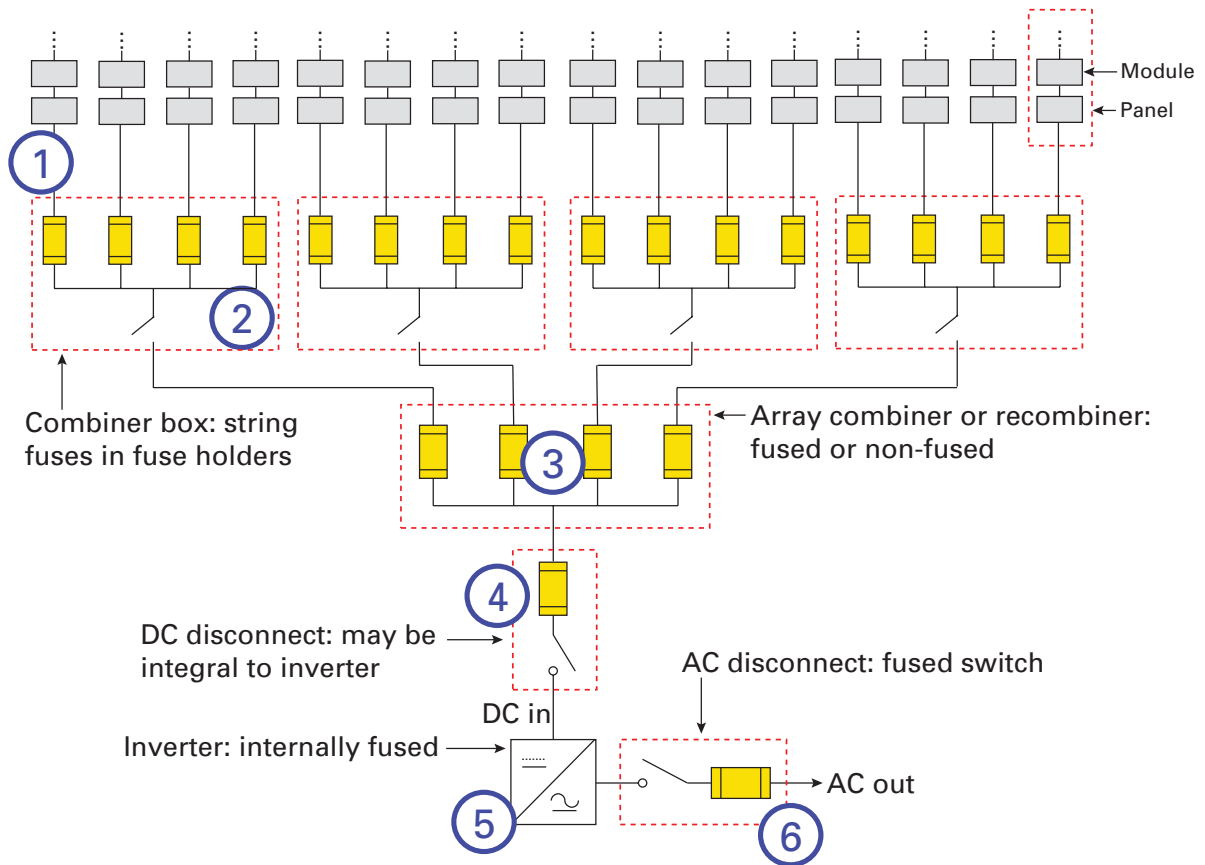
Module
Panel
1
2
Combiner box: string fuses in fuse holders
Array combiner or recombiner: fused or non-fused
3
4
DC disconnect: may be integral to inverter
AC disconnect: fused switch
DC in
Inverter: internally fused
AC out
5
6